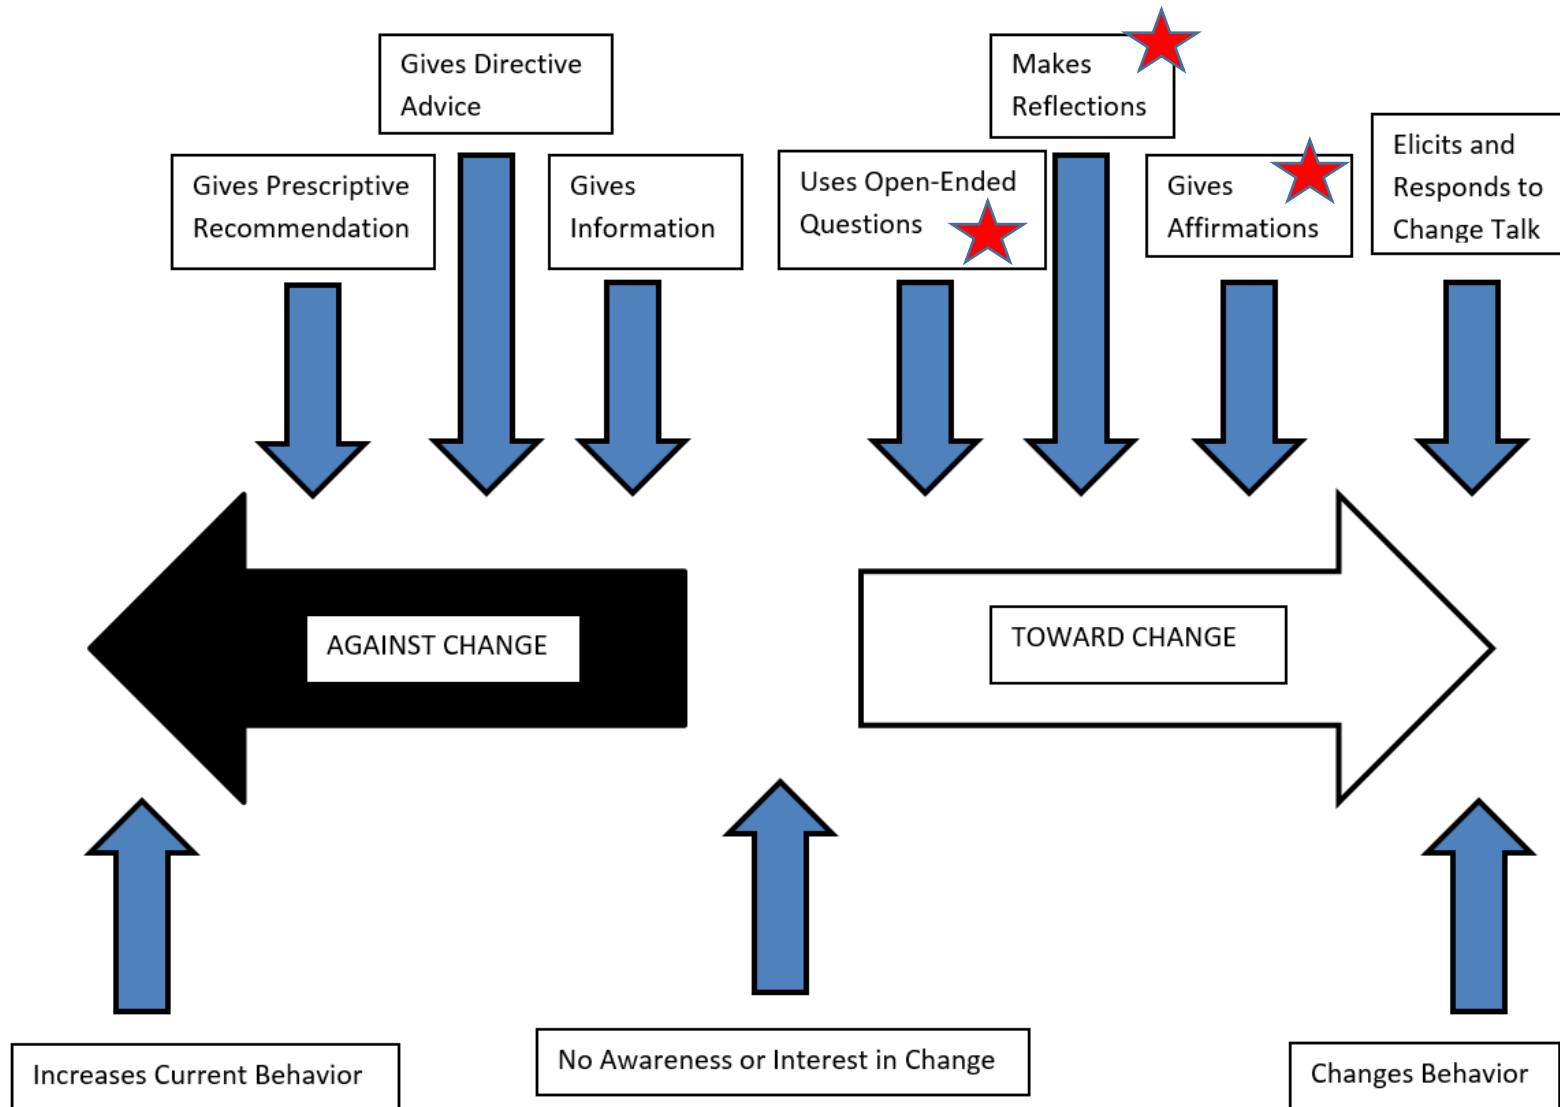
Gives Directive Advice

Makes Reflections

Gives Prescriptive Recommendation

Gives Information

Uses Open-Ended Questions

Gives Affirmations

Elicits and Responds to Change Talk

AGAINST CHANGE

TOWARD CHANGE

Increases Current Behavior

No Awareness or Interest in Change

Changes Behavior